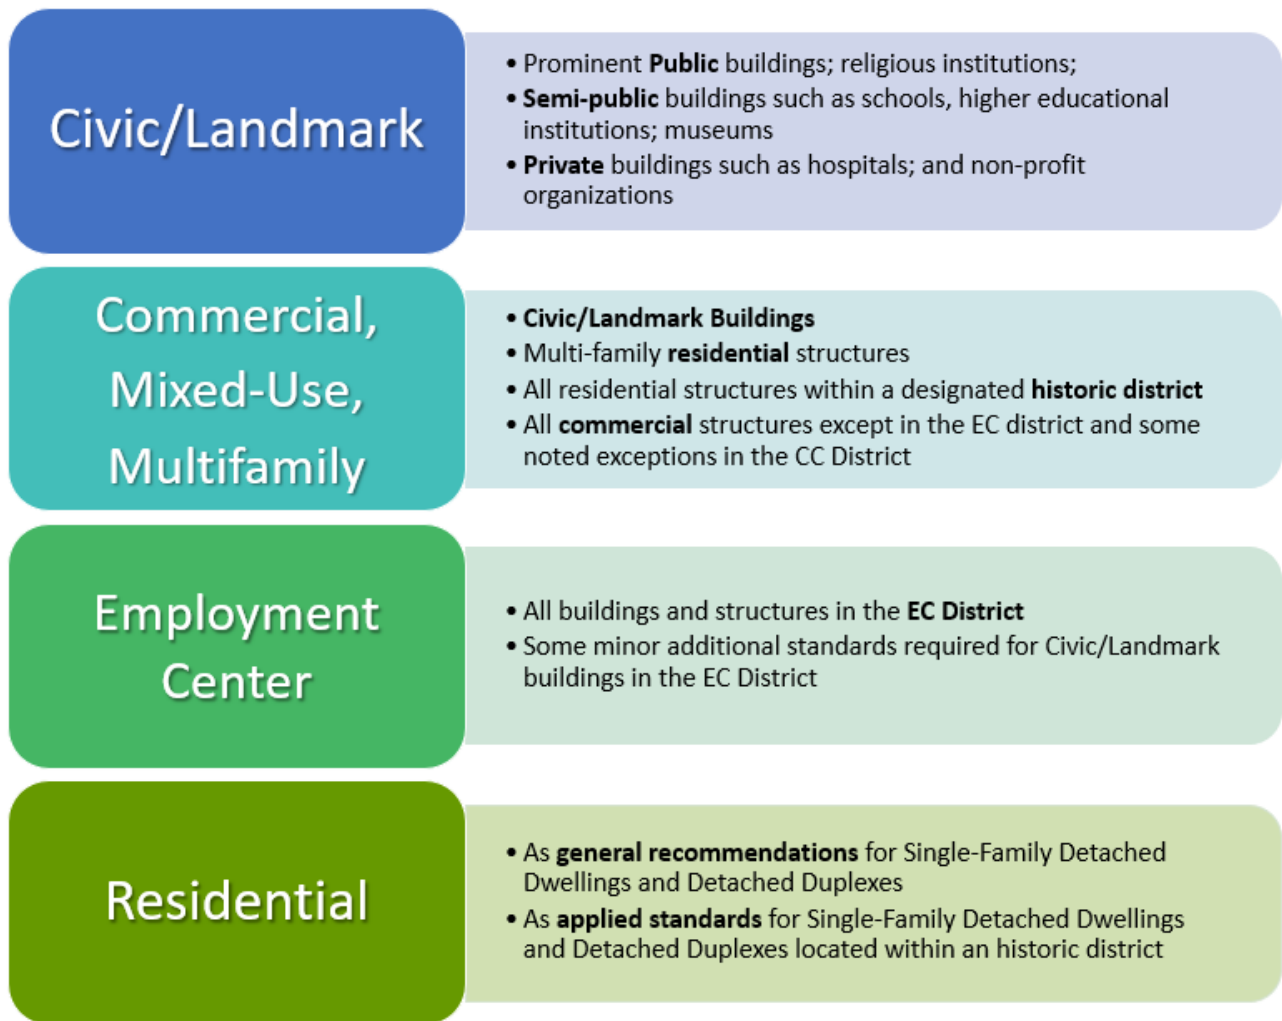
Civic/Landmark

- Prominent **Public** buildings; religious institutions;
- **Semi-public** buildings such as schools, higher educational institutions; museums
- **Private** buildings such as hospitals; and non-profit organizations

Commercial, Mixed-Use, Multifamily

- **Civic/Landmark Buildings**
- Multi-family **residential** structures
- All residential structures within a designated **historic district**
- All **commercial** structures except in the EC district and some noted exceptions in the CC District

Employment Center

- All buildings and structures in the **EC District**
- Some minor additional standards required for Civic/Landmark buildings in the EC District

Residential

- As **general recommendations** for Single-Family Detached Dwellings and Detached Duplexes
- As **applied standards** for Single-Family Detached Dwellings and Detached Duplexes located within an historic district